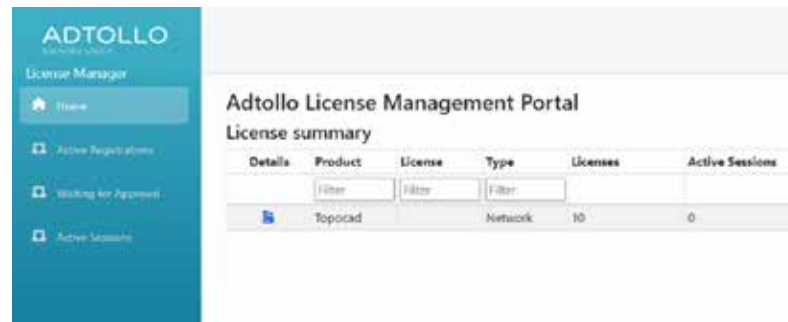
ADTOLLO
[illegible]
License Manager
Home
Active Registrations
Waiting for Approval
Active Sessions

Adtollo License Management Portal
License summary

| Details | Product | License | Type | Licenses | Active Sessions |
|---|---|---|---|---|---|
| | Filter | Filter | Filter | | |
| | Topocad | | Network | 10 | 0 |